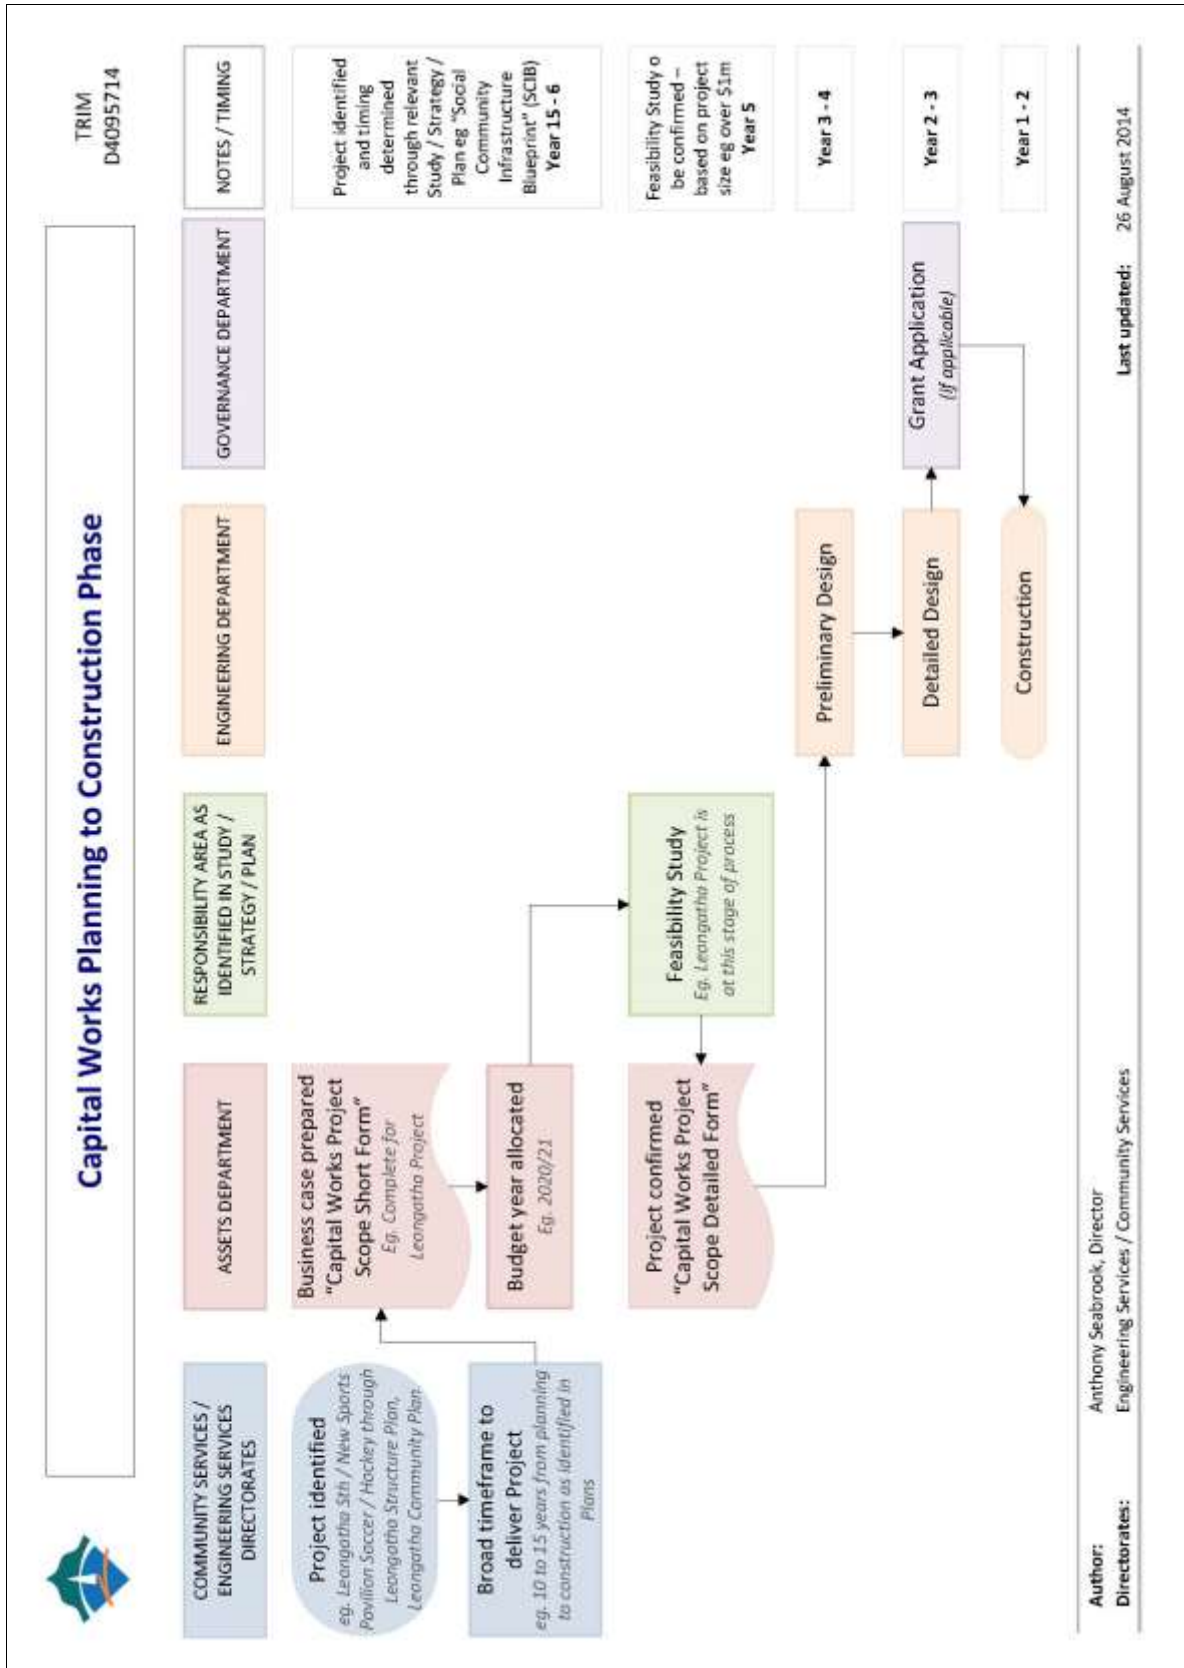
Capital Works Planning to Construction Phase

TRIM
D4095714

COMMUNITY SERVICES / ENGINEERING SERVICES DIRECTORATES

ASSETS DEPARTMENT

RESPONSIBILITY AREA AS IDENTIFIED IN STUDY / STRATEGY / PLAN

ENGINEERING DEPARTMENT

GOVERNANCE DEPARTMENT

NOTES / TIMING

Project identified
eg. Leongatha Sth / New Sports Pavilion Soccer / Hockey through Leongatha Structure Plan, Leongatha Community Plan

Broad timeframe to deliver Project
eg. 10 to 15 years from planning to construction as identified in Plans

Business case prepared "Capital Work Project Scope Short Form"
Eg. Complete for Leongatha Project

Budget year allocated
Eg. 2020/21

Project confirmed "Capital Works Project Scope Detailed Form"

Feasibility Study
Eg. Leongatha Project is at this stage of process

Preliminary Design

Detailed Design

Construction

Grant Application
(if applicable)

Project identified and timing determined through relevant Study / Strategy / Plan eg "Social Community Infrastructure Blueprint" (SCIB)
Year 15 - 6

Feasibility Study o be confirmed – based on project size eg over $1m
Year 5

Year 3 - 4

Year 2 - 3

Year 1 - 2

Author: Anthony Seabrook, Director
Directorates: Engineering Services / Community Services
Last updated: 26 August 2014